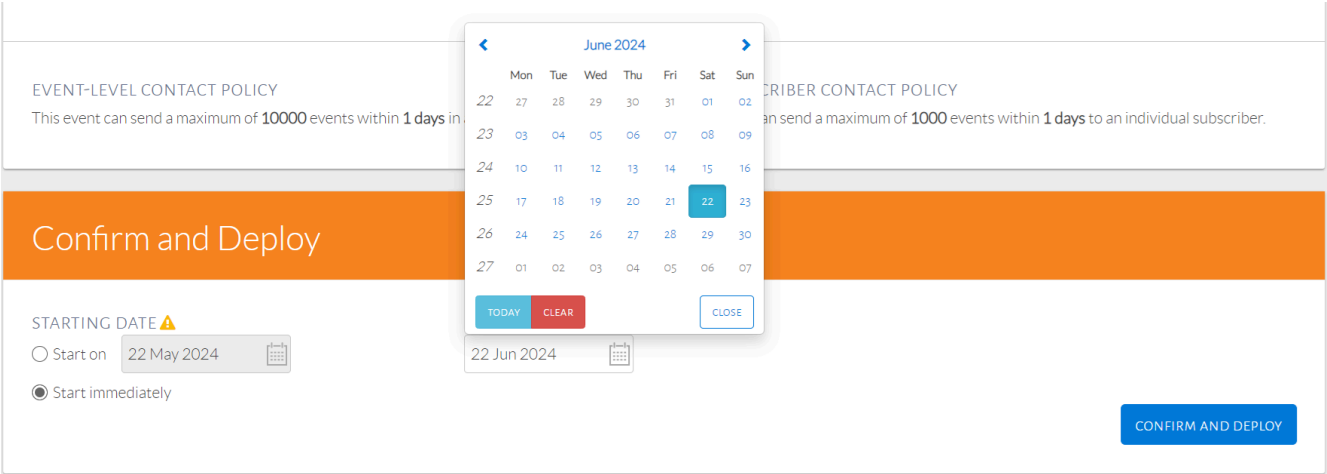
EVENT-LEVEL CONTACT POLICY
This event can send a maximum of 10000 events within 1 days in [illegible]

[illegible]CRIBER CONTACT POLICY
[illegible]an send a maximum of 1000 events within 1 days to an individual subscriber.

June 2024

| | Mon | Tue | Wed | Thu | Fri | Sat | Sun |
|---|---|---|---|---|---|---|---|
| 22 | 27 | 28 | 29 | 30 | 31 | 01 | 02 |
| 23 | 03 | 04 | 05 | 06 | 07 | 08 | 09 |
| 24 | 10 | 11 | 12 | 13 | 14 | 15 | 16 |
| 25 | 17 | 18 | 19 | 20 | 21 | 22 | 23 |
| 26 | 24 | 25 | 26 | 27 | 28 | 29 | 30 |
| 27 | 01 | 02 | 03 | 04 | 05 | 06 | 07 |

TODAY CLEAR CLOSE

Confirm and Deploy

STARTING DATE
Start on 22 May 2024
22 Jun 2024
Start immediately

CONFIRM AND DEPLOY